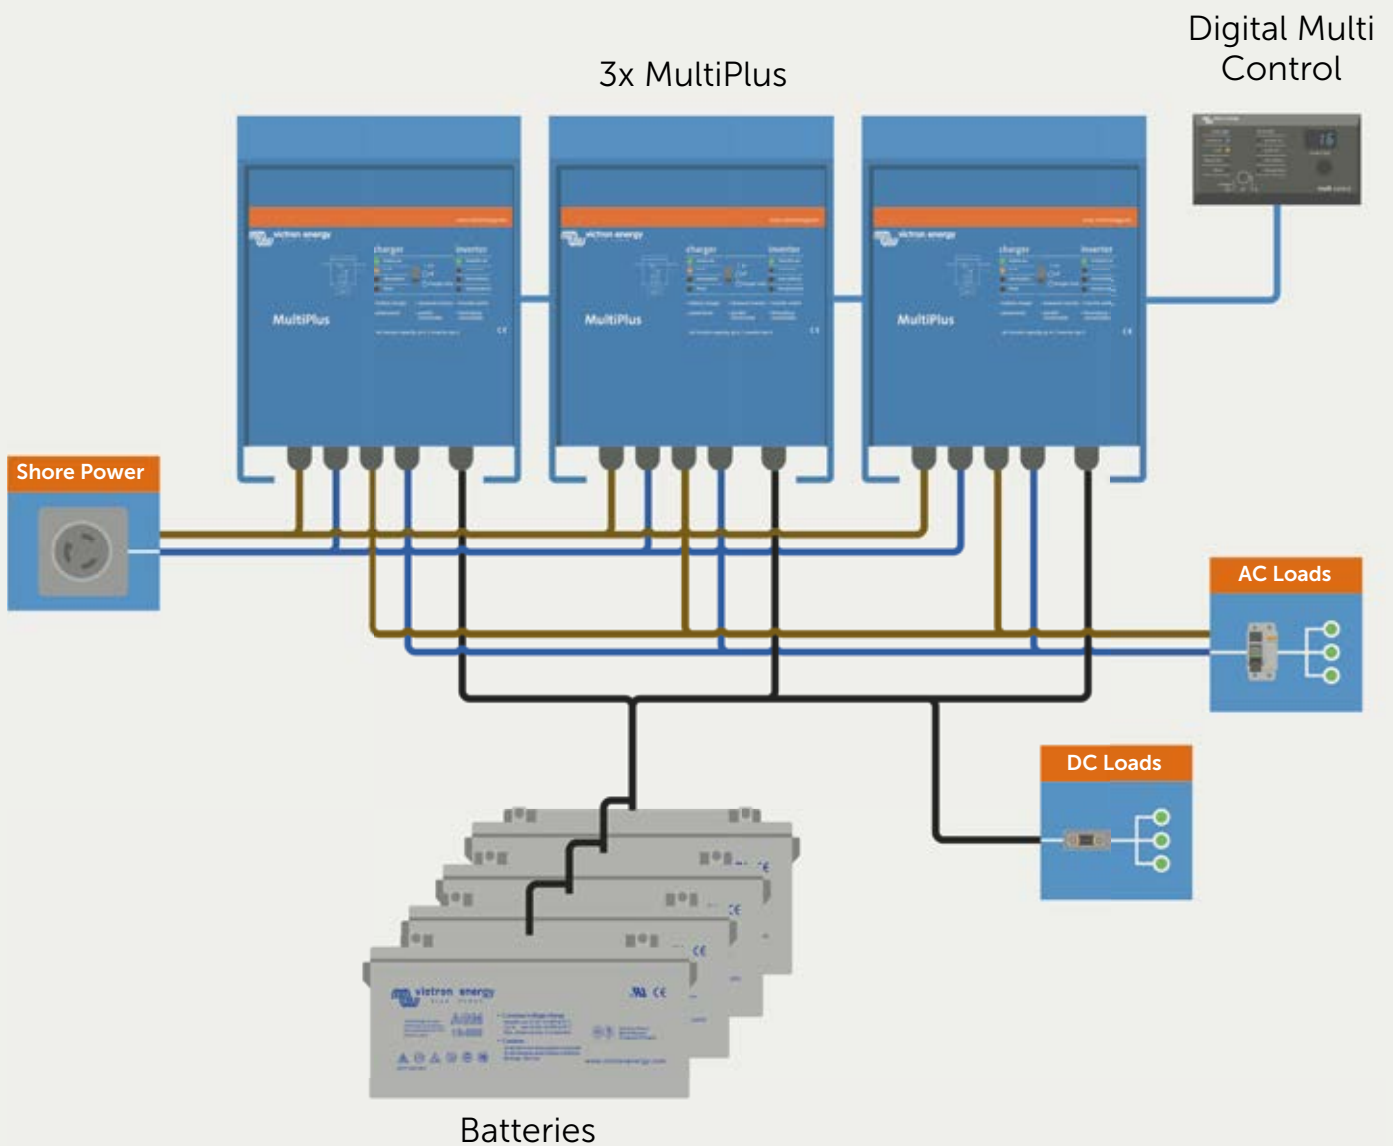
3x MultiPlus

Digital Multi Control

victron energy

charger

inverter

MultiPlus

victron energy

charger

inverter

MultiPlus

victron energy

charger

inverter

MultiPlus

Shore Power

AC Loads

DC Loads

victron energy

AGM

Batteries